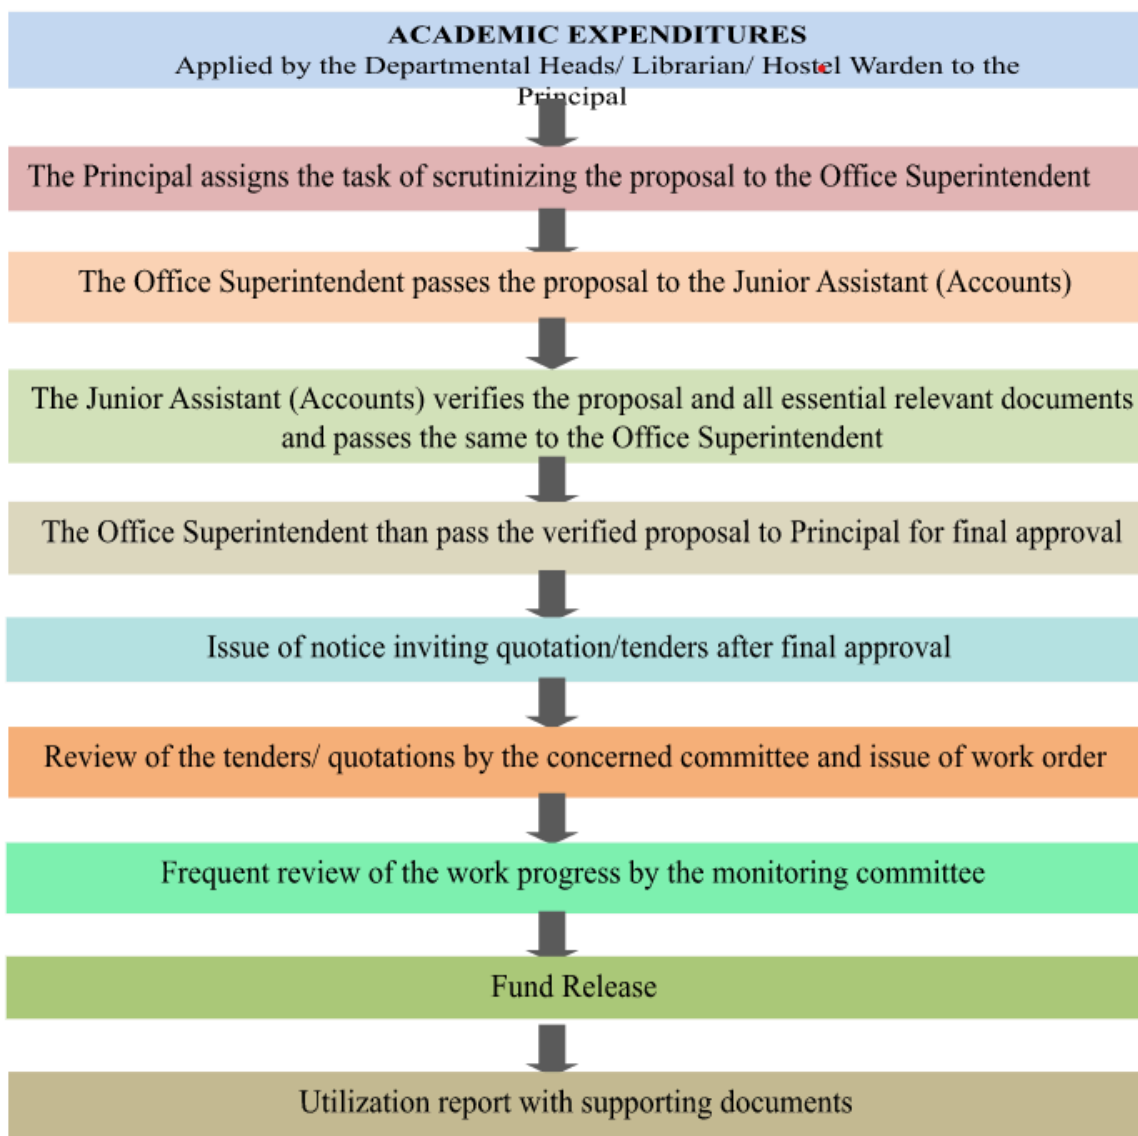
ACADEMIC EXPENDITURES
Applied by the Departmental Heads/ Librarian/ Hostel Warden to the Principal

The Principal assigns the task of scrutinizing the proposal to the Office Superintendent

The Office Superintendent passes the proposal to the Junior Assistant (Accounts)

The Junior Assistant (Accounts) verifies the proposal and all essential relevant documents and passes the same to the Office Superintendent

The Office Superintendent than pass the verified proposal to Principal for final approval

Issue of notice inviting quotation/tenders after final approval

Review of the tenders/ quotations by the concerned committee and issue of work order

Frequent review of the work progress by the monitoring committee

Fund Release

Utilization report with supporting documents